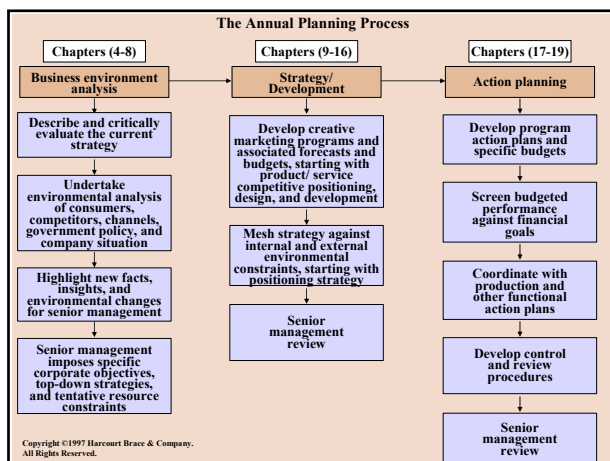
The Annual Planning Process

Chapters (4-8)

Business environment analysis

Describe and critically evaluate the current strategy

Undertake environmental analysis of consumers, competitors, channels, government policy, and company situation

Highlight new facts, insights, and environmental changes for senior management

Senior management imposes specific corporate objectives, top-down strategies, and tentative resource constraints

Chapters (9-16)

Strategy/ Development

Develop creative marketing programs and associated forecasts and budgets, starting with product/ service competitive positioning, design, and development

Mesh strategy against internal and external environmental constraints, starting with positioning strategy

Senior management review

Chapters (17-19)

Action planning

Develop program action plans and specific budgets

Screen budgeted performance against financial goals

Coordinate with production and other functional action plans

Develop control and review procedures

Senior management review

Copyright ©1997 Harcourt Brace & Company. All Rights Reserved.